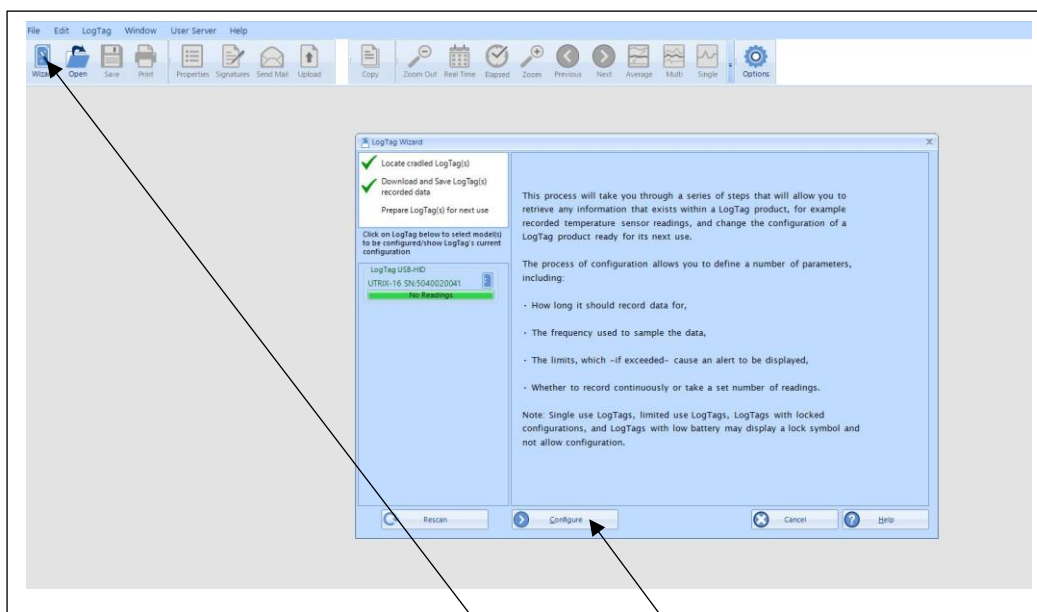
File Edit LogTag Window User Server Help

Wizard Open Save Print Properties Signatures Send Mail Upload Copy Zoom Out Real Time Elapsed Zoom Previous Next Average Multi Single Options

LogTag Wizard

Locate cradled LogTag(s)

Download and Save LogTag(s) recorded data

Prepare LogTag(s) for next use

Click on LogTag below to select model(s) to be configured/show LogTag's current configuration

LogTag USB-HID
UTRIX-16 SN:5040020041
No Readings

This process will take you through a series of steps that will allow you to retrieve any information that exists within a LogTag product, for example recorded temperature sensor readings, and change the configuration of a LogTag product ready for its next use.

The process of configuration allows you to define a number of parameters, including:

- How long it should record data for,

- The frequency used to sample the data,

- The limits, which -if exceeded- cause an alert to be displayed,

- Whether to record continuously or take a set number of readings.

Note: Single use LogTags, limited use LogTags, LogTags with locked configurations, and LogTags with low battery may display a lock symbol and not allow configuration.

Rescan Configure Cancel Help